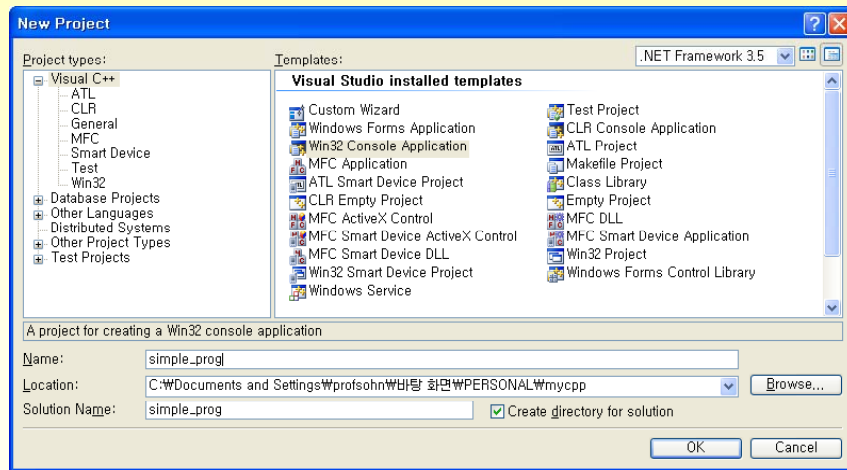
New Project

Project types:

Visual C++
ATL
CLR
General
MFC
Smart Device
Test
Win32
Database Projects
Other Languages
Distributed Systems
Other Project Types
Test Projects

Templates:

.NET Framework 3.5

Visual Studio installed templates

Custom Wizard
Windows Forms Application
Win32 Console Application
MFC Application
ATL Smart Device Project
CLR Empty Project
MFC ActiveX Control
MFC Smart Device ActiveX Control
MFC Smart Device DLL
Win32 Smart Device Project
Windows Service

Test Project
CLR Console Application
ATL Project
Makefile Project
Class Library
Empty Project
MFC DLL
MFC Smart Device Application
Win32 Project
Windows Forms Control Library

A project for creating a Win32 console application

Name: simple_prog

Location: C:₩Documents and Settings₩profsohn₩바탕 화면₩PERSONAL₩mycpp

Browse...

Solution Name: simple_prog

Create directory for solution

OK

Cancel